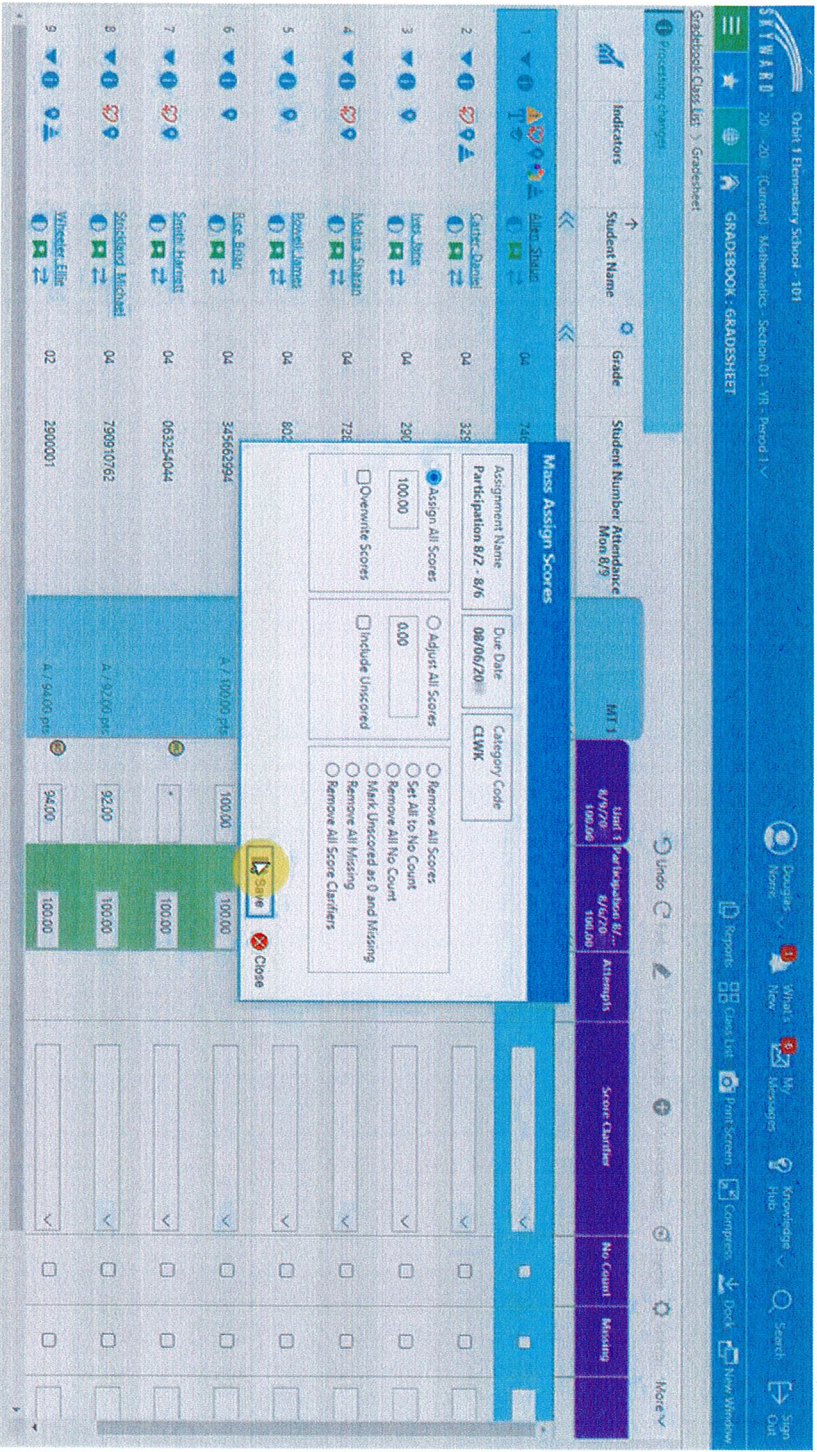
SKYWARD

Orbit 1 Elementary School - 101
20 -20 (Current) Mathematics Section 01 - YR - Period 1

GRADEBOOK : GRADESHEET

Douglas Norris
What's New
My Messages
Knowledge Hub
Search
Sign Out

Reports
Class List
Print Screen
Compress
Dock
New Window

Gradebook Class List > Gradesheet

Processing changes

Undo

More

Indicators
Student Name
Grade
Student Number
Attendance Mon 8/9
MT 1
Unit 1 8/9/20 100.00
Participation 8/... 8/6/20 100.00
Attempts
Score Clarifier
No Count
Missing

1 Allen, Shaun 04 74
2 Carter, Daniel 04 39
3 Ives, Jane 04 29
4 Molina, Sharon 04 72
5 Powell, James 04 80
6 Rice, Bobie 04 345662994 A / 100.00 pts 100.00 100.00
7 Smith, Harriett 04 063254044 100.00
8 Strickland, Michael 04 79910762 A / 92.00 pts 92.00 100.00
9 Wheeler, Ellie 02 290001 A / 94.00 pts 94.00 100.00

Mass Assign Scores

Assignment Name
Participation 8/2 - 8/6
Due Date
08/06/20
Category Code
CLWK

Assign All Scores
100.00
Overwrite Scores

Adjust All Scores
0.00
Include Unscored

Remove All Scores
Set All to No Count
Remove All No Count
Mark Unscored as 0 and Missing
Remove All Missing
Remove All Score Clarifiers

Save
Close